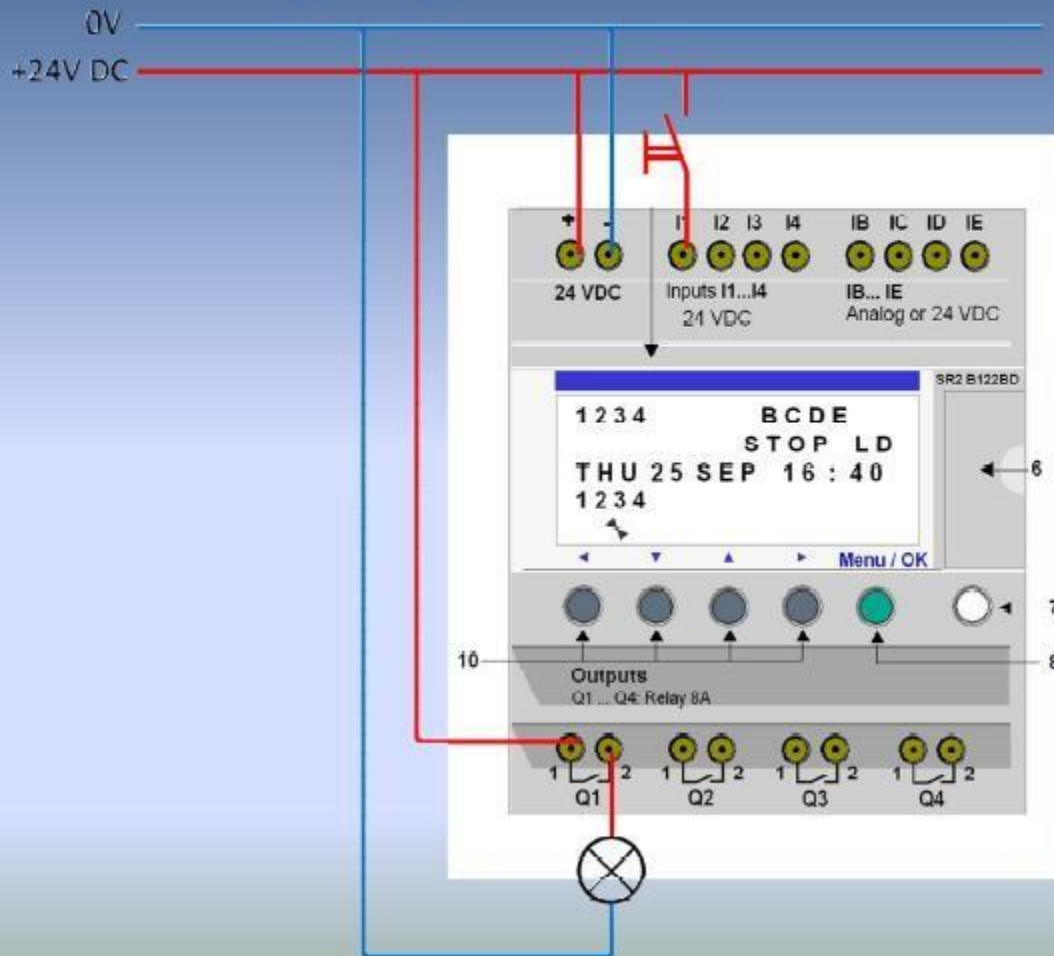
0V
+24V DC

+ -
24 VDC

I1 I2 I3 I4
Inputs I1...I4
24 VDC

IB IC ID IE
IB... IE
Analog or 24 VDC

SR2 B122BD

1234 BCDE
STOP LD
THU 25 SEP 16 : 40
1234

◄ ▼ ▲ ► Menu / OK

6
7
8
10

Outputs
Q1 ... Q4: Relay 8A

1 2 1 2 1 2 1 2
Q1 Q2 Q3 Q4